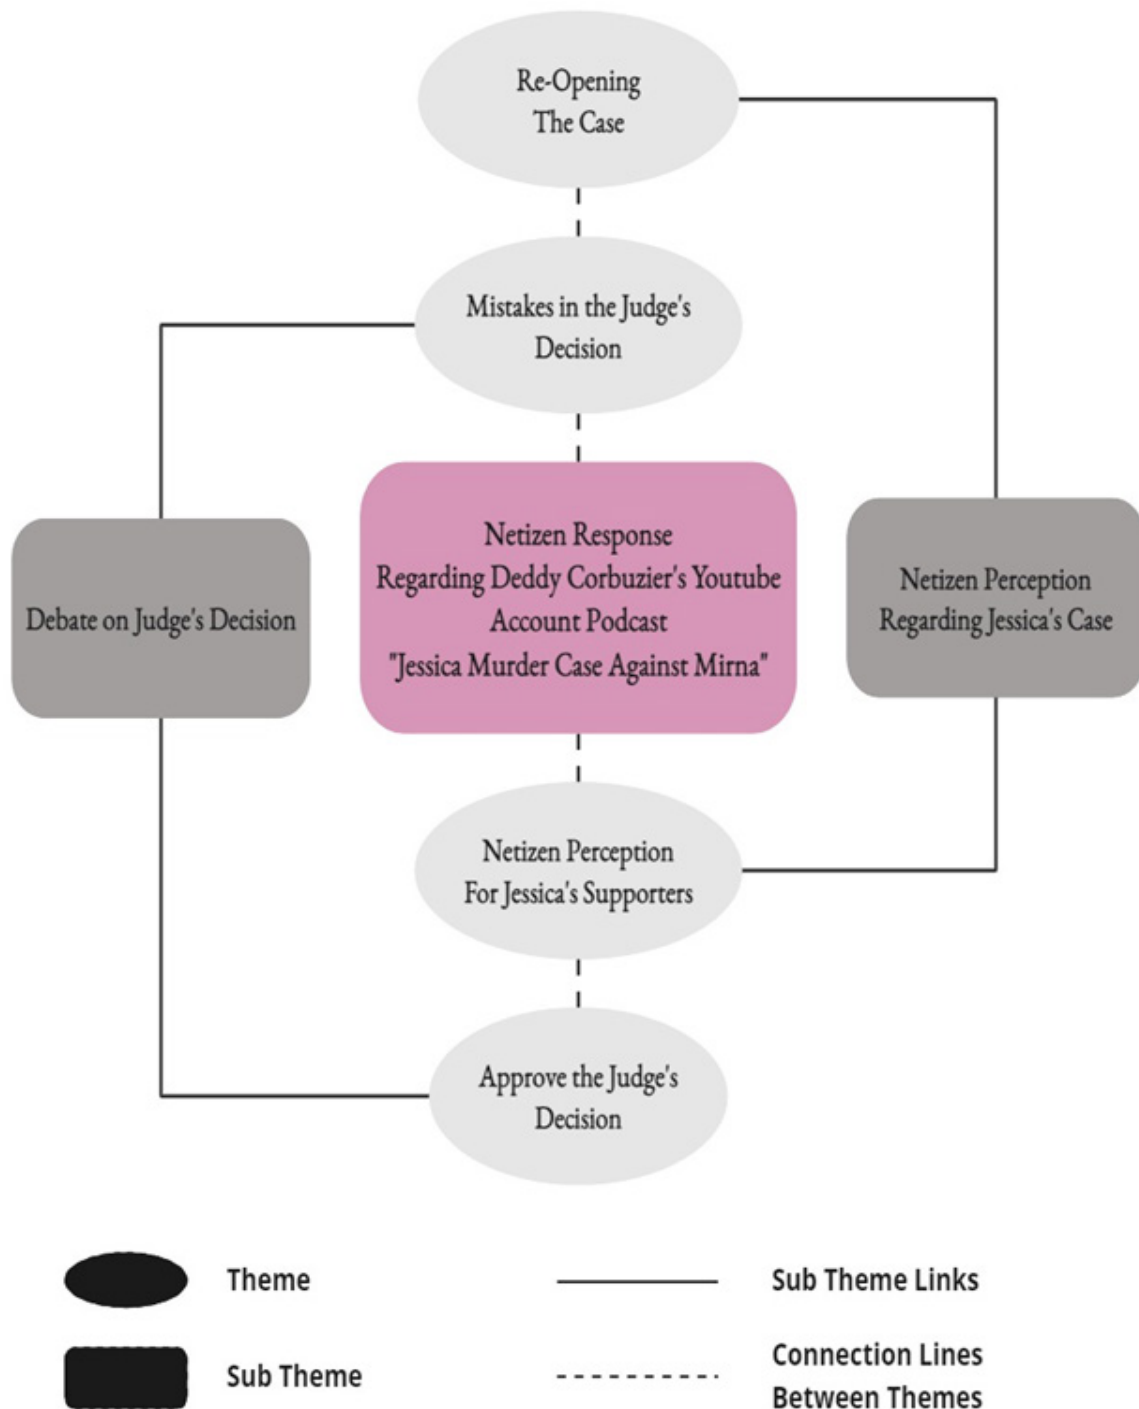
Re-Opening The Case

Mistakes in the Judge's Decision

Debate on Judge's Decision

Netizen Response Regarding Deddy Corbuzier's Youtube Account Podcast "Jessica Murder Case Against Mirna"

Netizen Perception Regarding Jessica's Case

Netizen Perception For Jessica's Supporters

Approve the Judge's Decision

Theme

Sub Theme Links

Sub Theme

Connection Lines Between Themes